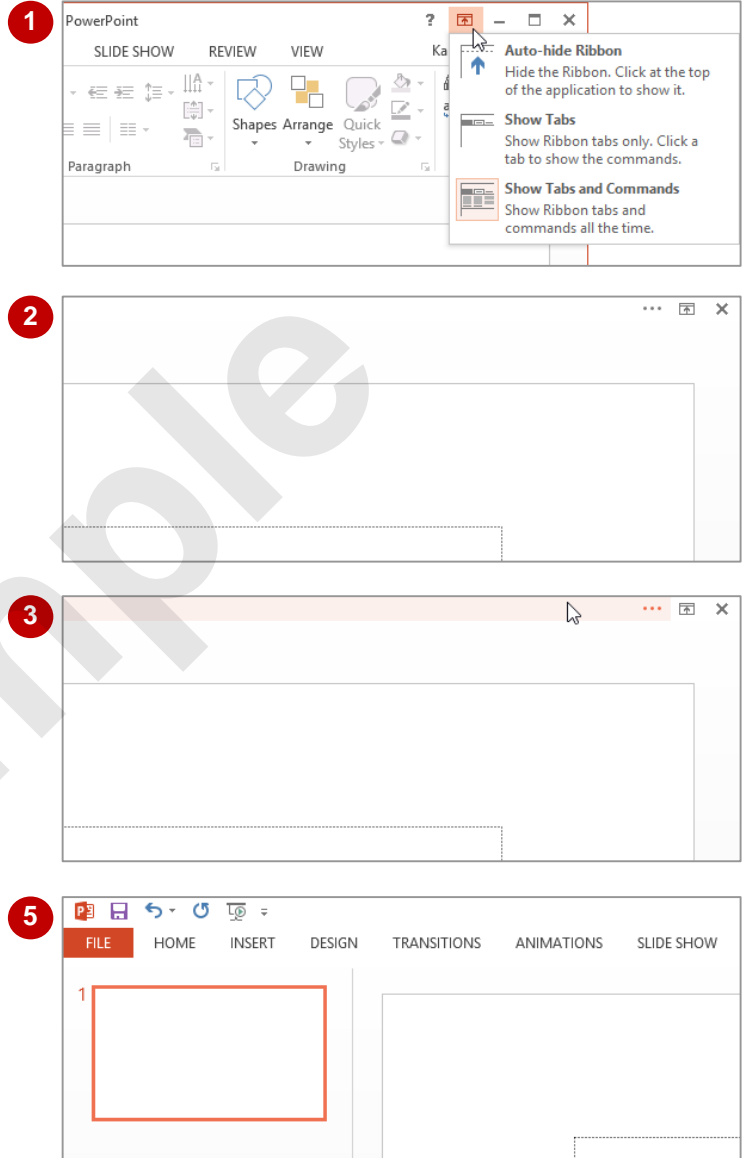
1

PowerPoint ? – ☐ ✕

SLIDE SHOW REVIEW VIEW Ka

Shapes Arrange Quick Styles

Paragraph Drawing

Auto-hide Ribbon
Hide the Ribbon. Click at the top of the application to show it.

Show Tabs
Show Ribbon tabs only. Click a tab to show the commands.

Show Tabs and Commands
Show Ribbon tabs and commands all the time.

2

··· ✕

3

··· ✕

5

FILE HOME INSERT DESIGN TRANSITIONS ANIMATIONS SLIDE SHOW

1

Sample